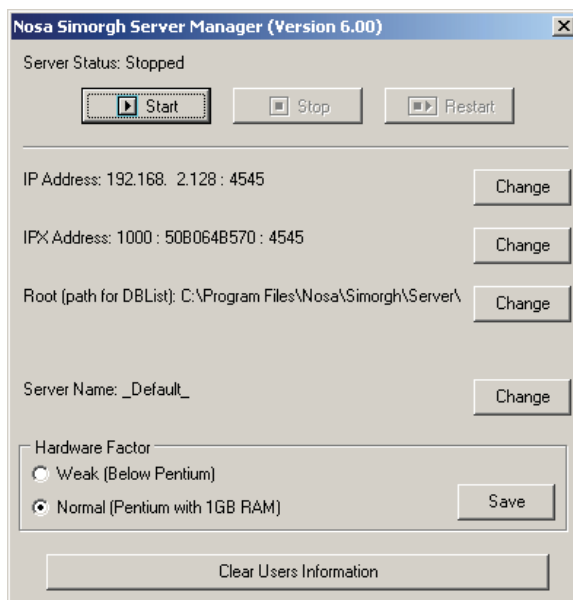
Nosa Simorgh Server Manager (Version 6.00)

Server Status: Stopped

Start

Stop

Restart

IP Address: 192.168. 2.128 : 4545

Change

IPX Address: 1000 : 50B064B570 : 4545

Change

Root (path for DBList): C:\Program Files\Nosa\Simorgh\Server\

Change

Server Name: _Default_

Change

Hardware Factor

Weak (Below Pentium)

Normal (Pentium with 1GB RAM)

Save

Clear Users Information